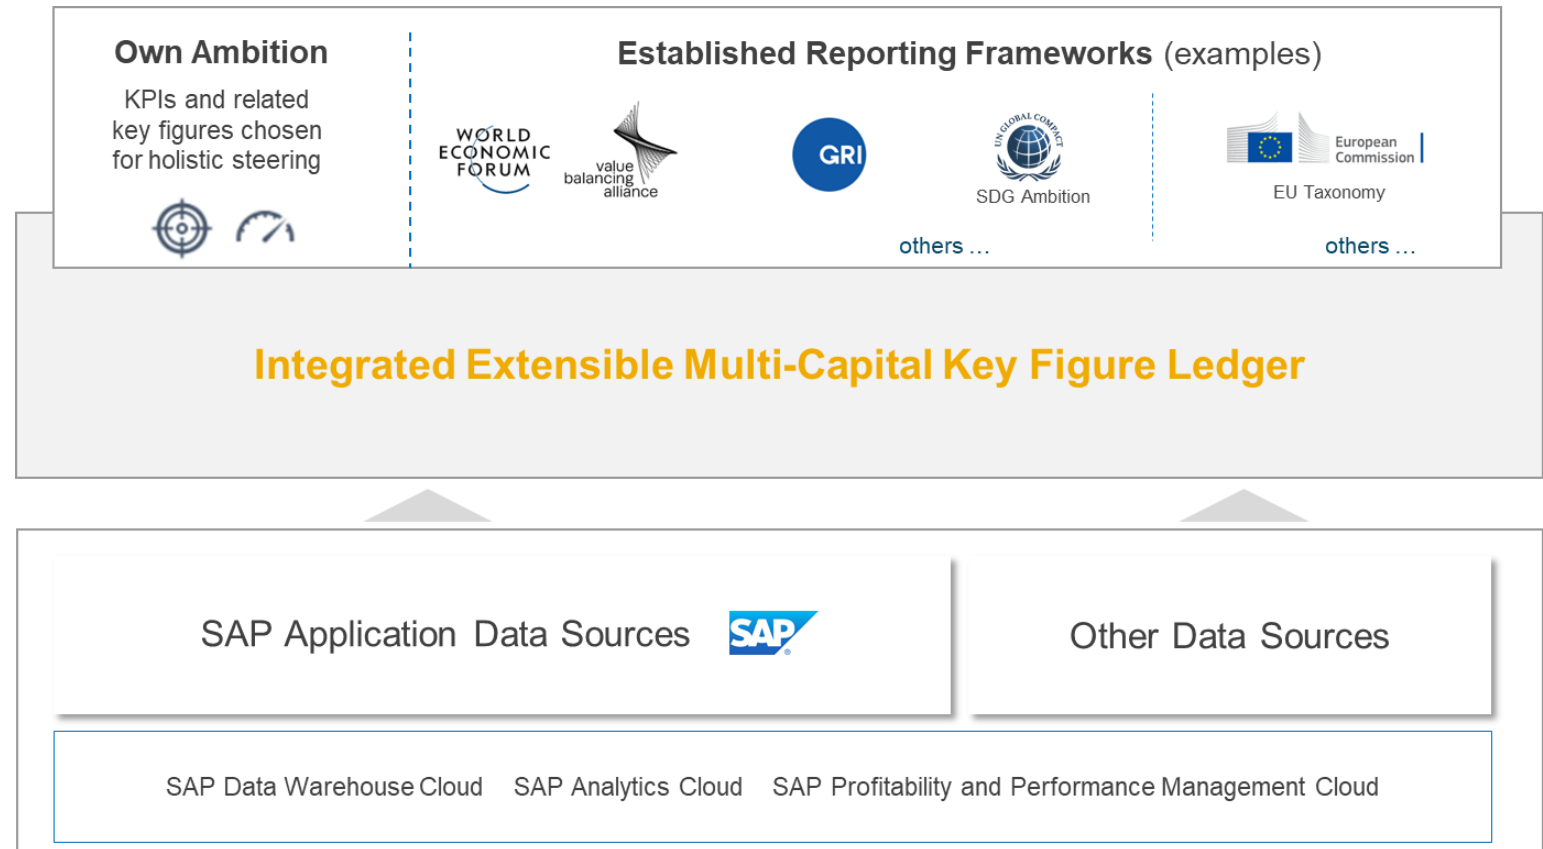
Own Ambition

KPIs and related key figures chosen for holistic steering

Established Reporting Frameworks (examples)

WORLD ECONOMIC FORUM

value balancing alliance

GRI

UN GLOBAL COMPACT

SDG Ambition

others ...

European Commission

EU Taxonomy

others ...

Integrated Extensible Multi-Capital Key Figure Ledger

SAP Application Data Sources

SAP

Other Data Sources

SAP Data Warehouse Cloud SAP Analytics Cloud SAP Profitability and Performance Management Cloud